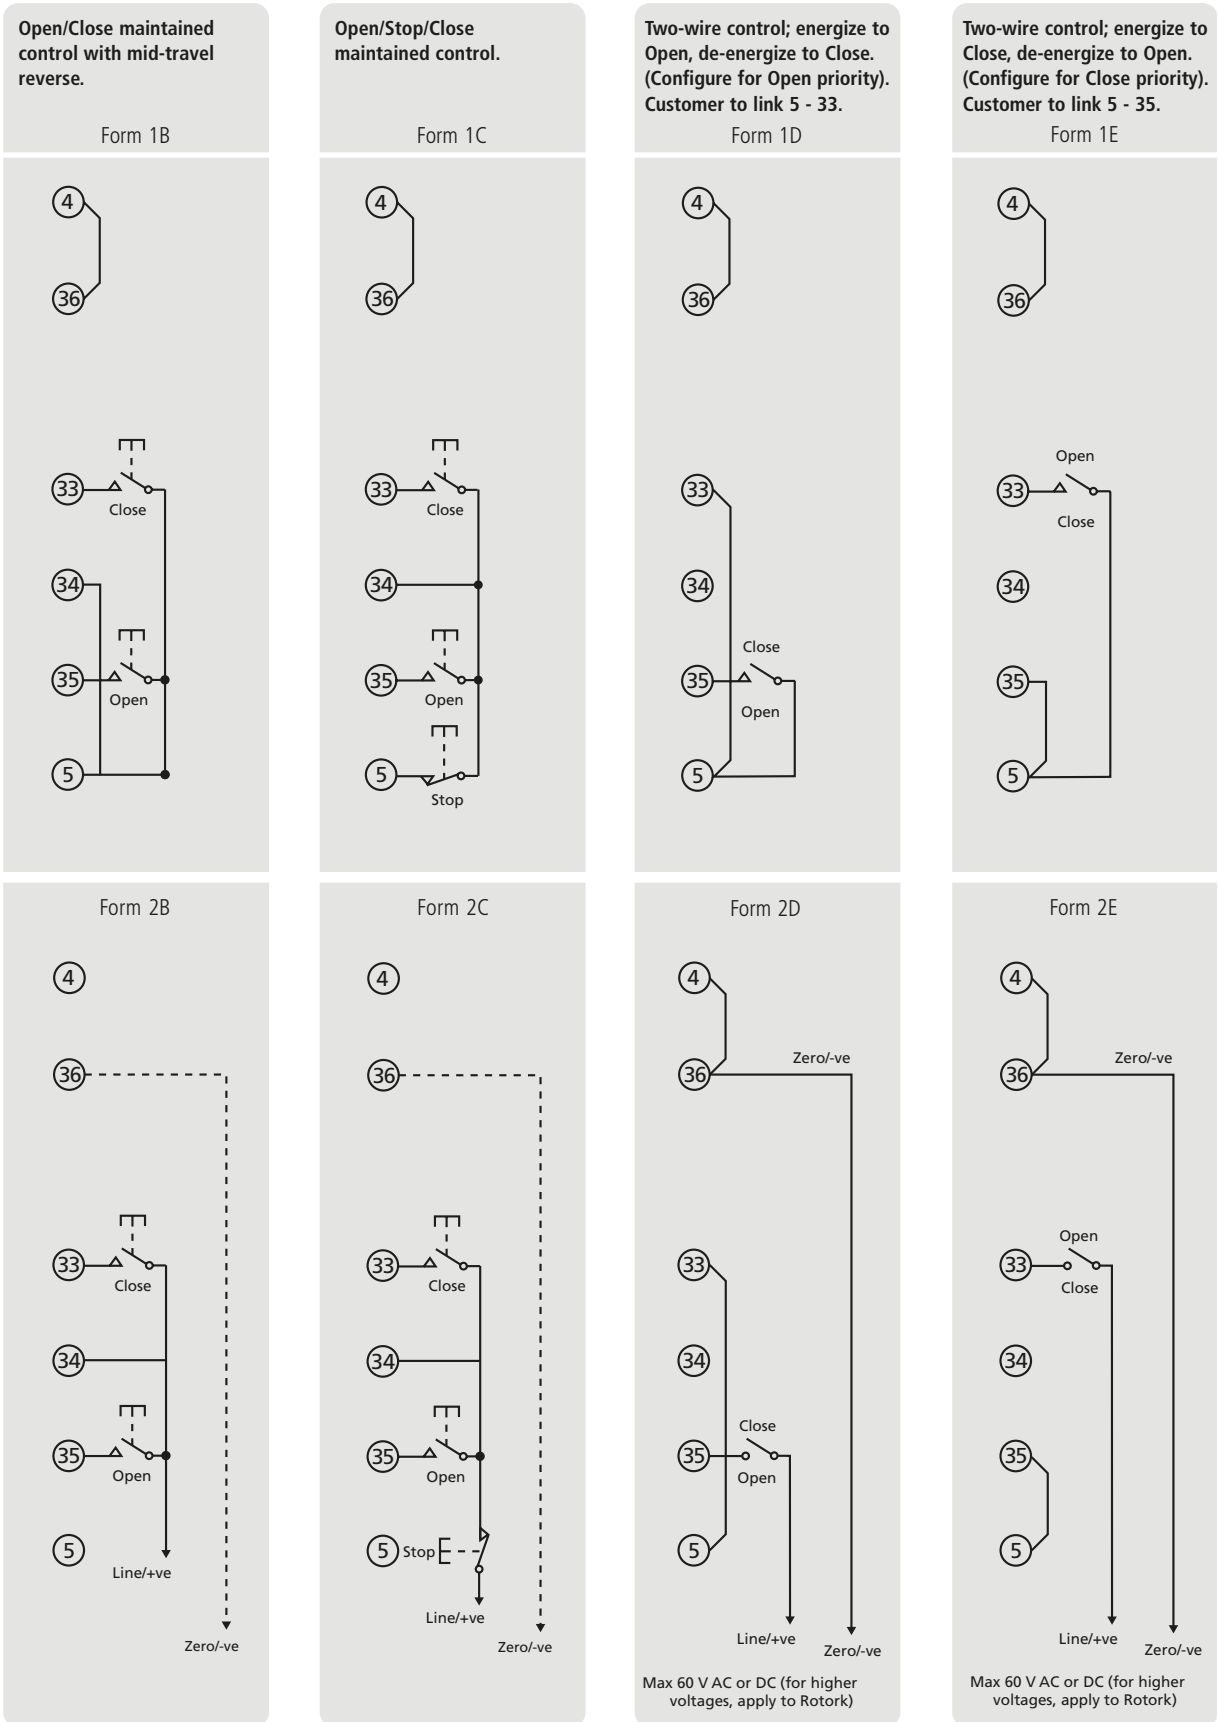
Open/Close maintained control with mid-travel reverse.

Form 1B

4
36
33
Close
34
35
Open
5

Open/Stop/Close maintained control.

Form 1C

4
36
33
Close
34
35
Open
5
Stop

Two-wire control; energize to Open, de-energize to Close. (Configure for Open priority). Customer to link 5 - 33.

Form 1D

4
36
33
34
Close
35
Open
5

Two-wire control; energize to Close, de-energize to Open. (Configure for Close priority). Customer to link 5 - 35.

Form 1E

4
36
Open
33
Close
34
35
5

Form 2B

4
36
33
Close
34
35
Open
5
Line/+ve
Zero/-ve

Form 2C

4
36
33
Close
34
35
Open
5 Stop
Line/+ve
Zero/-ve

Form 2D

4
Zero/-ve
36
33
34
Close
35
Open
5
Line/+ve
Zero/-ve
Max 60 V AC or DC (for higher voltages, apply to Rotork)

Form 2E

4
Zero/-ve
36
Open
33
Close
34
35
5
Line/+ve
Zero/-ve
Max 60 V AC or DC (for higher voltages, apply to Rotork)